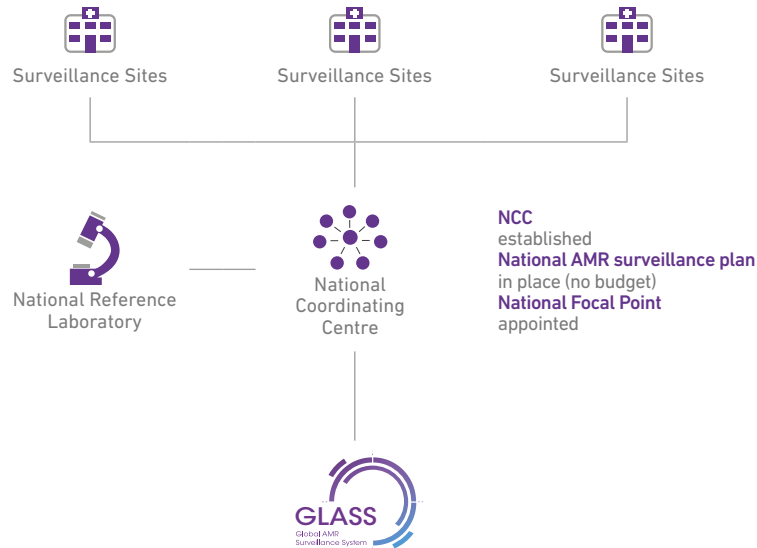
Surveillance Sites

Surveillance Sites

Surveillance Sites

National Reference Laboratory

National Coordinating Centre

**NCC**
established
**National AMR surveillance plan**
in place (no budget)
**National Focal Point**
appointed

GLASS
Global AMR Surveillance System